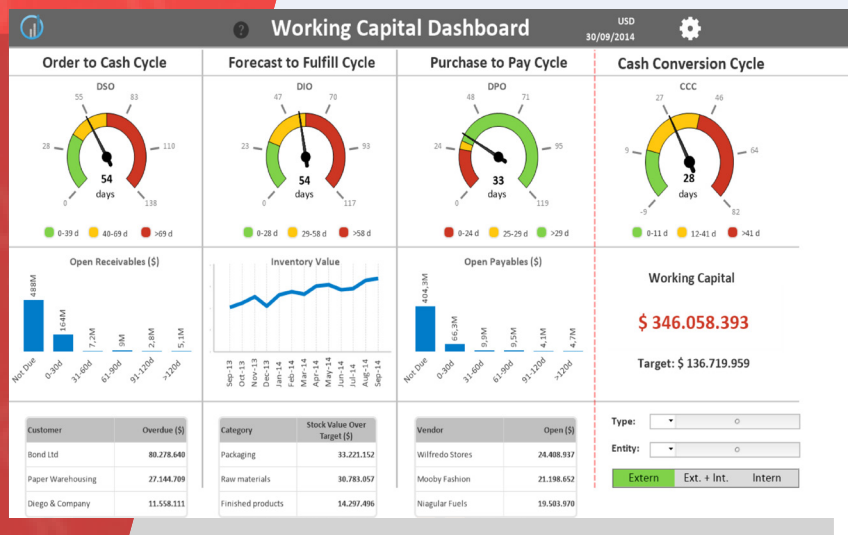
Working Capital Dashboard

USD
30/09/2014

Order to Cash Cycle

DSO

0
28
55
83
110
138

54
days

0-39 d
40-69 d
>69 d

Forecast to Fulfill Cycle

DIO

0
23
47
70
93
117

54
days

0-28 d
29-58 d
>58 d

Purchase to Pay Cycle

DPO

0
24
48
71
95
119

33
days

0-24 d
25-29 d
>29 d

Cash Conversion Cycle

CCC

-9
9
27
46
64
82

28
days

0-11 d
12-41 d
>41 d

Open Receivables ($)

488M
164M
7,2M
9M
2,8M
5,1M

Not Due
0-30d
31-60d
61-90d
91-120d
>120d

Inventory Value

Sep-13
Oct-13
Nov-13
Dec-13
Jan-14
Feb-14
Mar-14
Apr-14
May-14
Jun-14
Jul-14
Aug-14
Sep-14

Open Payables ($)

404,3M
66,3M
9M
9,5M
4,1M
4,7M

Not Due
0-30d
31-60d
61-90d
91-120d
>120d

Working Capital

$ 346.058.393

Target: $ 136.719.959

| Customer | Overdue ($) |
|---|---|
| Bond Ltd | 80.278.640 |
| Paper Warehousing | 27.144.709 |
| Diego & Company | 11.558.111 |

| Category | Stock Value Over Target ($) |
|---|---|
| Packaging | 33.221.152 |
| Raw materials | 30.783.057 |
| Finished products | 14.297.496 |

| Vendor | Open ($) |
|---|---|
| Wilfredo Stores | 24.408.937 |
| Mooby Fashion | 21.198.652 |
| Niagular Fuels | 19.503.970 |

Type:
Entity:

Extern
Ext. + Int.
Intern